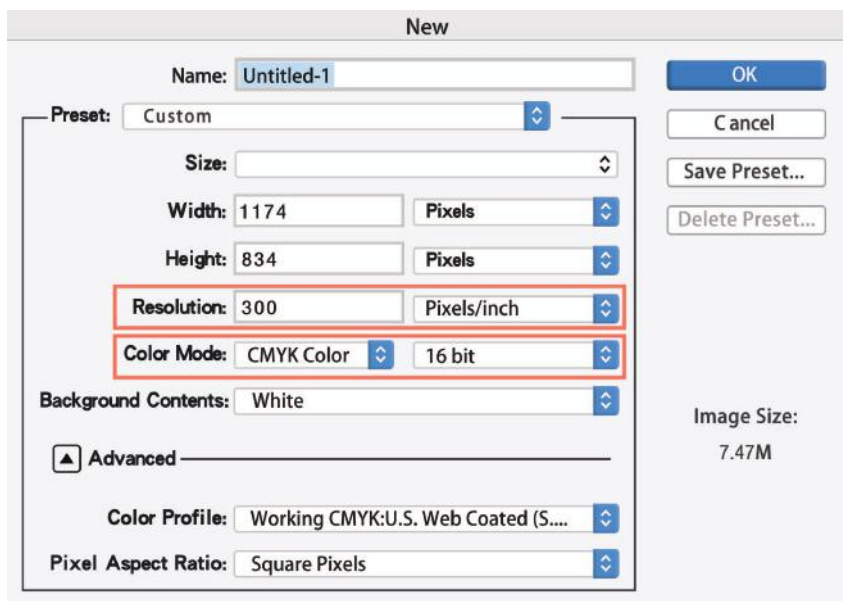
New

Name: Untitled-1

Preset: Custom

Size:

Width: 1174 Pixels

Height: 834 Pixels

Resolution: 300 Pixels/inch

Color Mode: CMYK Color 16 bit

Background Contents: White

Advanced

Color Profile: Working CMYK:U.S. Web Coated (S....

Pixel Aspect Ratio: Square Pixels

OK

Cancel

Save Preset...

Delete Preset...

Image Size:

7.47M